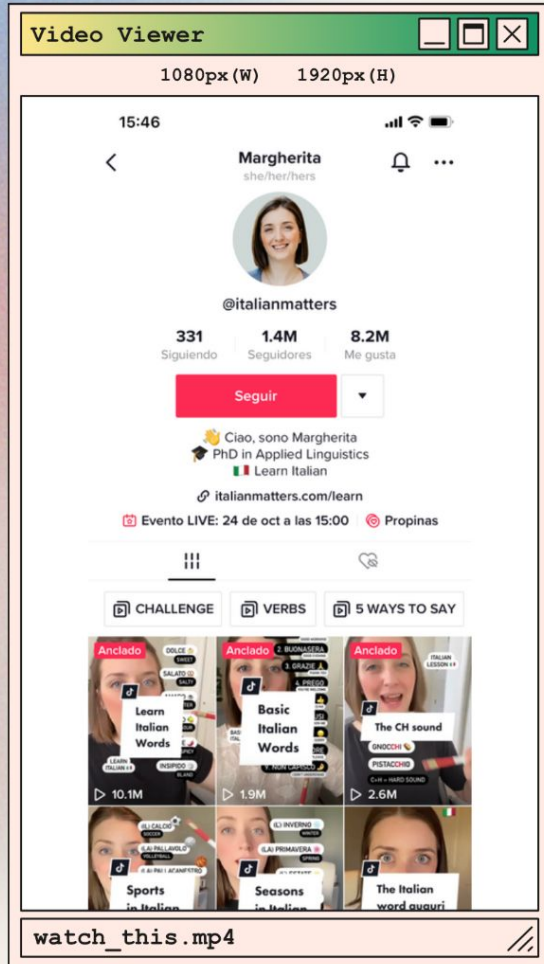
Video Viewer

1080px(W) 1920px(H)

15:46

Margherita
she/her/hers

@italianmatters

| 331 | 1.4M | 8.2M |
|---|---|---|
| Siguiendo | Seguidores | Me gusta |

Seguir

👋 Ciao, sono Margherita
🎓 PhD in Applied Linguistics
🇮🇹 Learn Italian

italianmatters.com/learn

Evento LIVE: 24 de oct a las 15:00 Propinas

CHALLENGE VERBS 5 WAYS TO SAY

Anclado
DOLCE SWEET
SALATO SALTY
Learn Italian Words
LEARN ITALIAN
INSIPIDO BLAND
10.1M

Anclado
2. BUONASERA
3. GRAZIE
4. PREGO
Basic Italian Words
7. NON CAPISCO
1.9M

Anclado
ITALIAN LESSON
The CH sound
GNOCCHI
PISTACCHIO
C+H = HARD SOUND
2.6M

(IL) CALCIO SOCCER
(LA) PALLAVOLO VOLLEYBALL
(LA) PALLACANESTRO
Sports in Italian

(L') INVERNO WINTER
(LA) PRIMAVERA SPRING
Seasons in Italian

The Italian word auguri

watch_this.mp4